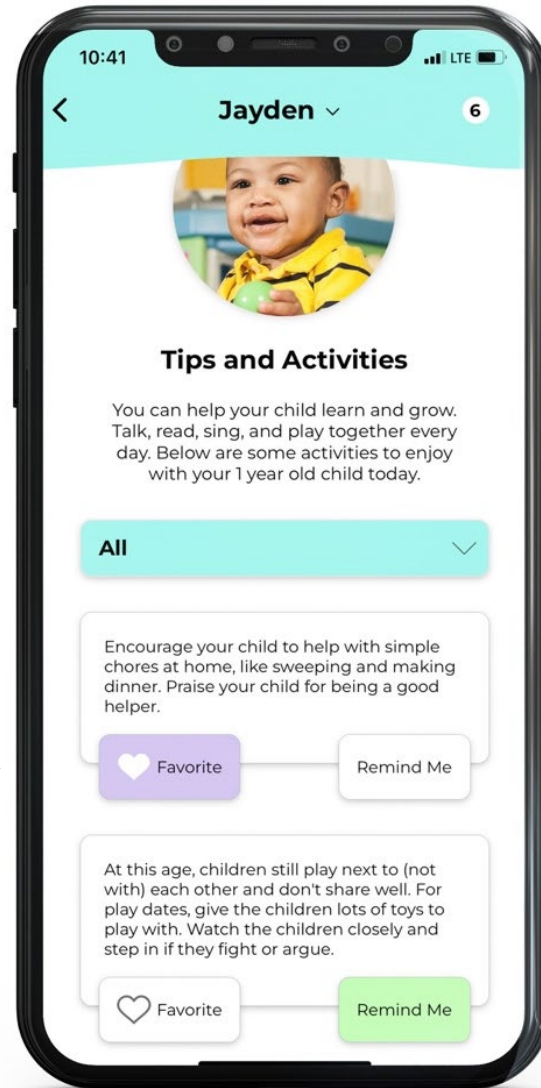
10:41

LTE

<

Jayden ∨

6

Tips and Activities

You can help your child learn and grow. Talk, read, sing, and play together every day. Below are some activities to enjoy with your 1 year old child today.

All

Encourage your child to help with simple chores at home, like sweeping and making dinner. Praise your child for being a good helper.

Favorite

Remind Me

At this age, children still play next to (not with) each other and don't share well. For play dates, give the children lots of toys to play with. Watch the children closely and step in if they fight or argue.

Favorite

Remind Me